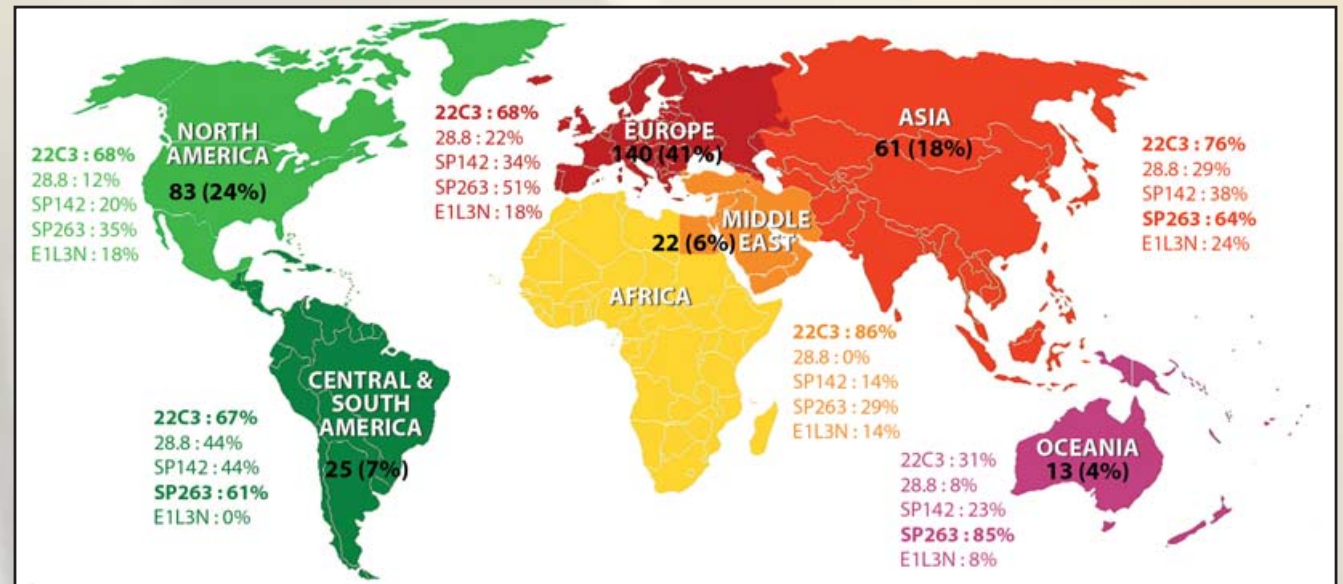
NORTH AMERICA
83 (24%)

22C3 : 68%
28.8 : 12%
SP142 : 20%
SP263 : 35%
E1L3N : 18%

22C3 : 68%
28.8 : 22%
SP142 : 34%
SP263 : 51%
E1L3N : 18%

EUROPE
140 (41%)

ASIA
61 (18%)

22C3 : 76%
28.8 : 29%
SP142 : 38%
SP263 : 64%
E1L3N : 24%

MIDDLE EAST
22 (6%)

AFRICA

22C3 : 86%
28.8 : 0%
SP142 : 14%
SP263 : 29%
E1L3N : 14%

CENTRAL & SOUTH AMERICA
25 (7%)

22C3 : 67%
28.8 : 44%
SP142 : 44%
SP263 : 61%
E1L3N : 0%

OCEANIA
13 (4%)

22C3 : 31%
28.8 : 8%
SP142 : 23%
SP263 : 85%
E1L3N : 8%